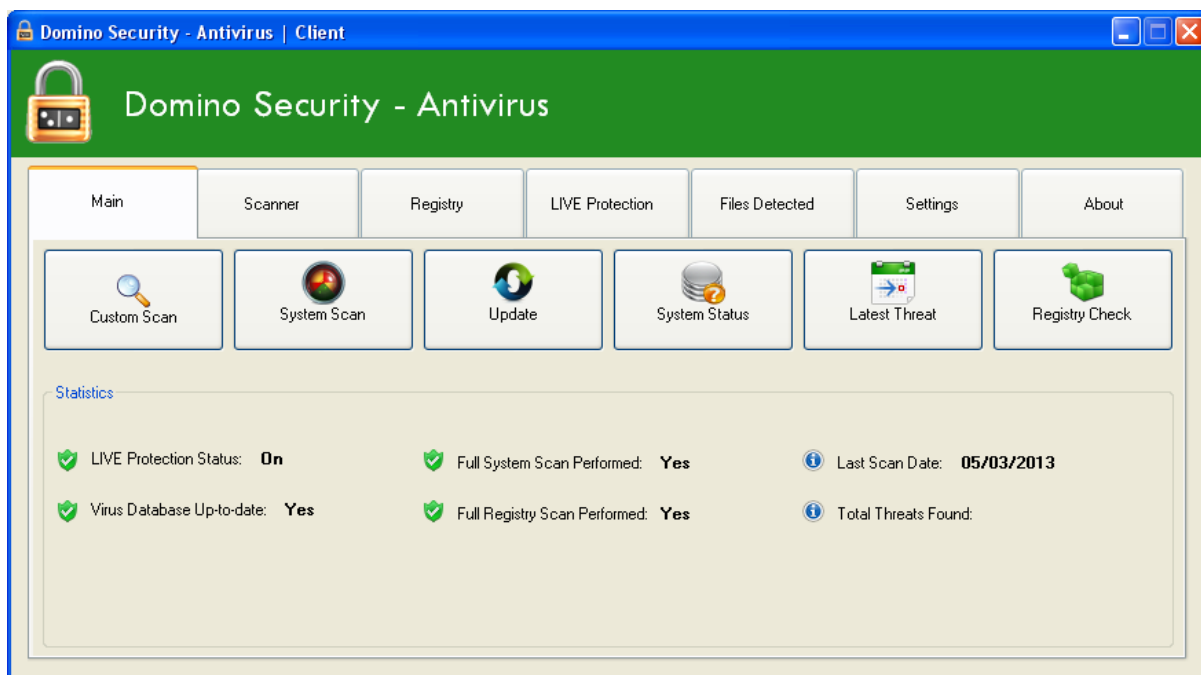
Domino Security - Antivirus | Client

Domino Security - Antivirus

Main | Scanner | Registry | LIVE Protection | Files Detected | Settings | About

Custom Scan
System Scan
Update
System Status
Latest Threat
Registry Check

Statistics

LIVE Protection Status: On
Virus Database Up-to-date: Yes
Full System Scan Performed: Yes
Full Registry Scan Performed: Yes
Last Scan Date: 05/03/2013
Total Threats Found: